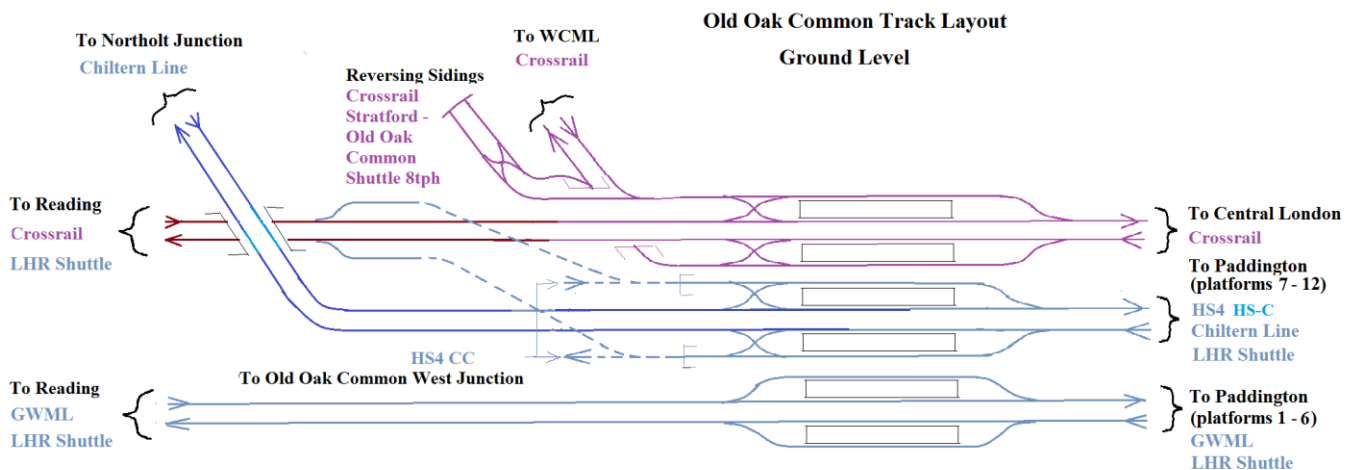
Old Oak Common Track Layout

Ground Level

To Northolt Junction
Chiltern Line

To WCML
Crossrail

Reversing Sidings
Crossrail Stratford - Old Oak Common Shuttle 8tph

To Reading
Crossrail
LHR Shuttle

To Central London
Crossrail

To Paddington (platforms 7 - 12)

HS4 HS-C
Chiltern Line
LHR Shuttle

HS4 CC

To Old Oak Common West Junction

To Reading
GWML
LHR Shuttle

To Paddington (platforms 1 - 6)
GWML
LHR Shuttle